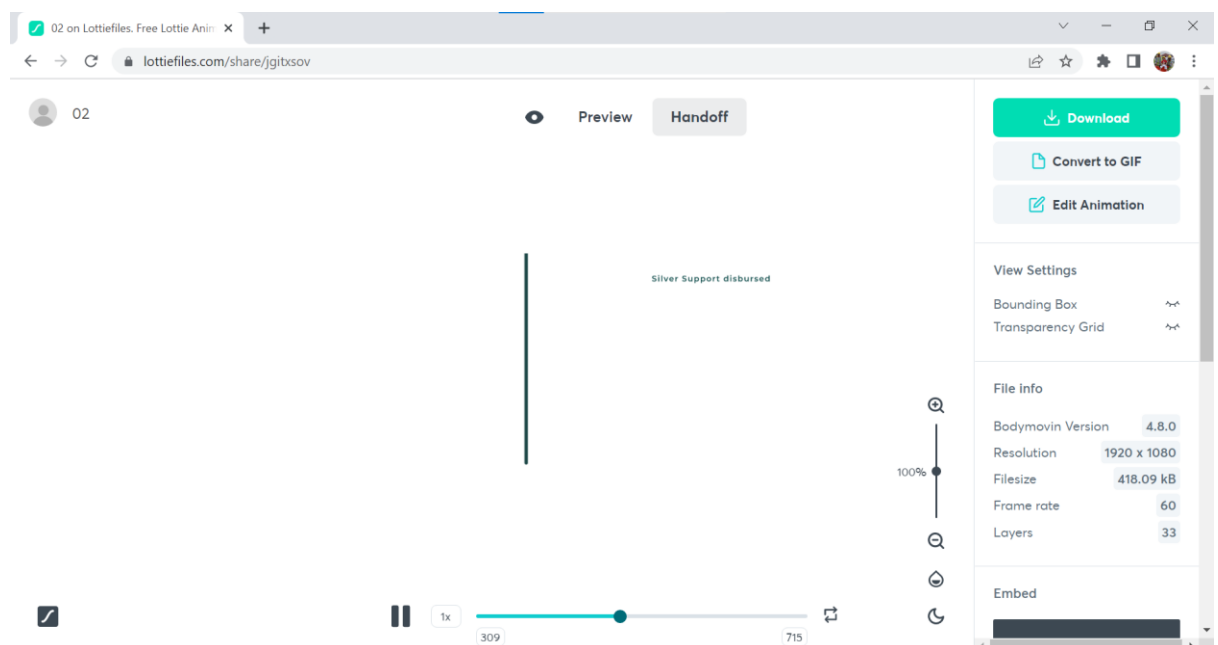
02 on Lottiefiles. Free Lottie Anim

lottiefiles.com/share/jgitxsov

02

Preview

Handoff

Silver Support disbursed

100%

1x

309

715

Download

Convert to GIF

Edit Animation

View Settings

Bounding Box

Transparency Grid

File info

| Bodymovin Version | 4.8.0 |
|---|---|
| Resolution | 1920 x 1080 |
| Filesize | 418.09 kB |
| Frame rate | 60 |
| Layers | 33 |

Embed